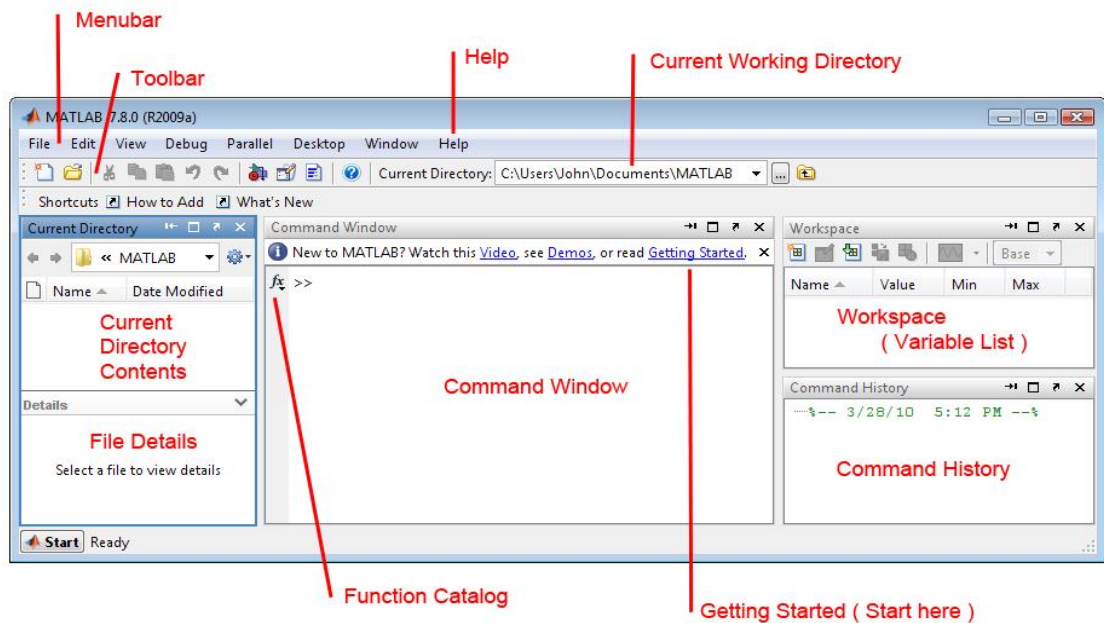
Menubar

Toolbar

Help

Current Working Directory

MATLAB 7.8.0 (R2009a)

File Edit View Debug Parallel Desktop Window Help

Current Directory: C:\Users\John\Documents\MATLAB

Shortcuts How to Add What's New

Current Directory

« MATLAB

Name Date Modified

Current Directory Contents

Details

File Details

Select a file to view details

Command Window

New to MATLAB? Watch this Video, see Demos, or read Getting Started.

$f_x$ >>

Command Window

Workspace

Base

Name Value Min Max

Workspace ( Variable List )

Command History

%-- 3/28/10 5:12 PM --%

Command History

Start Ready

Function Catalog

Getting Started ( Start here )